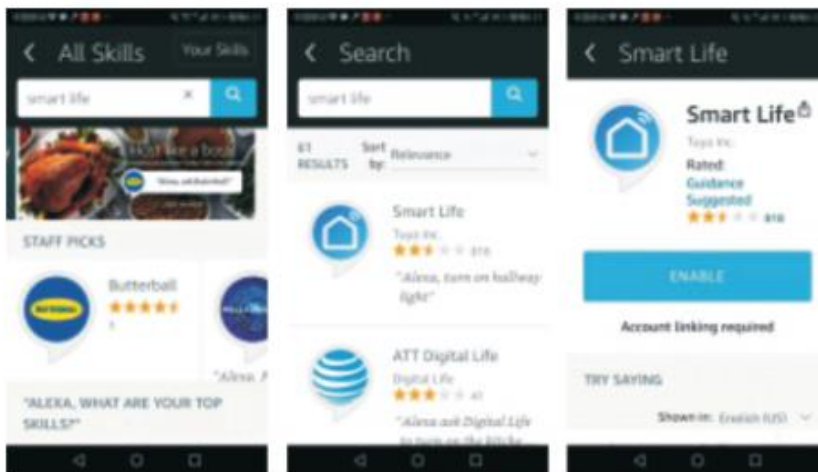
All Skills

Your Skills

smart life

Host like a boss

"Alexa, ask Butterball"

STAFF PICKS

Butterball

"ALEXA, WHAT ARE YOUR TOP SKILLS?"

"Alexa, A

Search

smart life

61 RESULTS

Sort by: Relevance

Smart Life

Tuya Inc.

818

"Alexa, turn on hallway light"

ATT Digital Life

Digital Life

41

"Alexa ask Digital Life to turn on the kitche

Smart Life

Smart Life

Tuya Inc.

Rated:

Guidance

Suggested

818

ENABLE

Account linking required

TRY SAYING

Shown in: English (US)